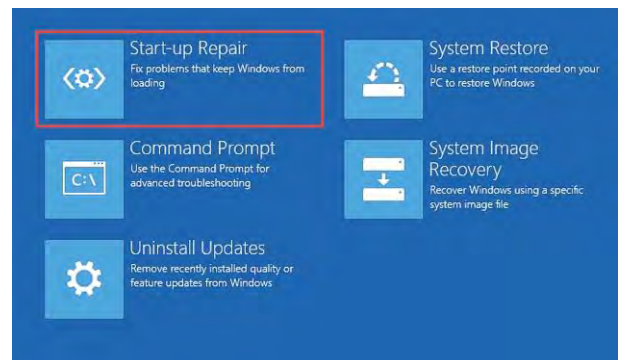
Start-up Repair
Fix problems that keep Windows from loading

System Restore
Use a restore point recorded on your PC to restore Windows

C:\
Command Prompt
Use the Command Prompt for advanced troubleshooting

System Image Recovery
Recover Windows using a specific system image file

Uninstall Updates
Remove recently installed quality or feature updates from Windows